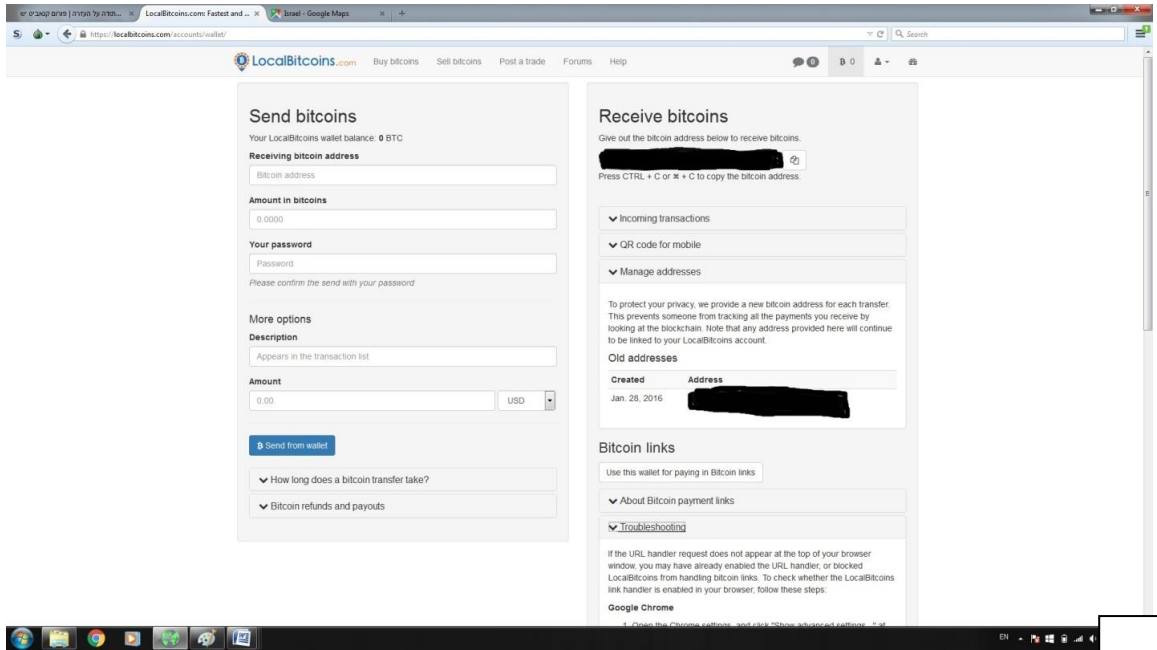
...תודה על העזרה | פורום קסטים יש | LocalBitcoins.com: Fastest and ... | Israel - Google Maps

https://localbitcoins.com/accounts/wallet/

Search

LocalBitcoins.com Buy bitcoins Sell bitcoins Post a trade Forums Help 0 ฿ 0

Send bitcoins

Your LocalBitcoins wallet balance: **0** BTC

Receiving bitcoin address

Bitcoin address

Amount in bitcoins

0.0000

Your password

Password

Please confirm the send with your password

More options

Description

Appears in the transaction list

Amount

0.00 USD

฿ Send from wallet

How long does a bitcoin transfer take?

Bitcoin refunds and payouts

Receive bitcoins

Give out the bitcoin address below to receive bitcoins.

Press CTRL + C or ⌘ + C to copy the bitcoin address.

Incoming transactions

QR code for mobile

Manage addresses

To protect your privacy, we provide a new bitcoin address for each transfer. This prevents someone from tracking all the payments you receive by looking at the blockchain. Note that any address provided here will continue to be linked to your LocalBitcoins account.

Old addresses

| Created | Address |
|---|---|
| Jan. 28, 2016 | |

Bitcoin links

Use this wallet for paying in Bitcoin links

About Bitcoin payment links

Troubleshooting

If the URL handler request does not appear at the top of your browser window, you may have already enabled the URL handler, or blocked LocalBitcoins from handling bitcoin links. To check whether the LocalBitcoins link handler is enabled in your browser, follow these steps:

Google Chrome

1. Open the Chrome settings, and click "Show advanced settings..." at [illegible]

EN